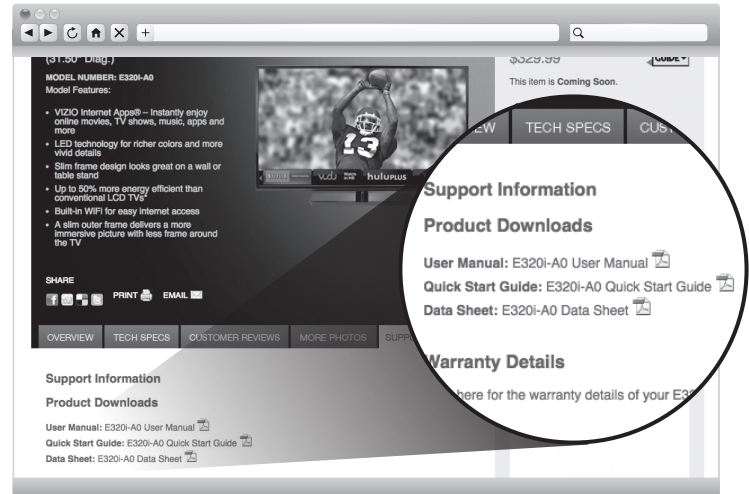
(31.50" Diag.)

MODEL NUMBER: E320i-A0

Model Features:

- VIZIO Internet Apps® – Instantly enjoy online movies, TV shows, music, apps and more
- LED technology for richer colors and more vivid details
- Slim frame design looks great on a wall or table stand
- Up to 50% more energy efficient than conventional LCD TVs*
- Built-in WiFi for easy internet access
- A slim outer frame delivers a more immersive picture with less frame around the TV

13

vudu huluPLUS

$329.99

GUIDE

This item is Coming Soon.

SHARE

PRINT EMAIL

OVERVIEW TECH SPECS CUSTOMER REVIEWS MORE PHOTOS SUPP

Support Information

Product Downloads

User Manual: E320i-A0 User Manual

Quick Start Guide: E320i-A0 Quick Start Guide

Data Sheet: E320i-A0 Data Sheet

EW TECH SPECS CUS

Support Information

Product Downloads

User Manual: E320i-A0 User Manual

Quick Start Guide: E320i-A0 Quick Start Guide

Data Sheet: E320i-A0 Data Sheet

Warranty Details

here for the warranty details of your E3